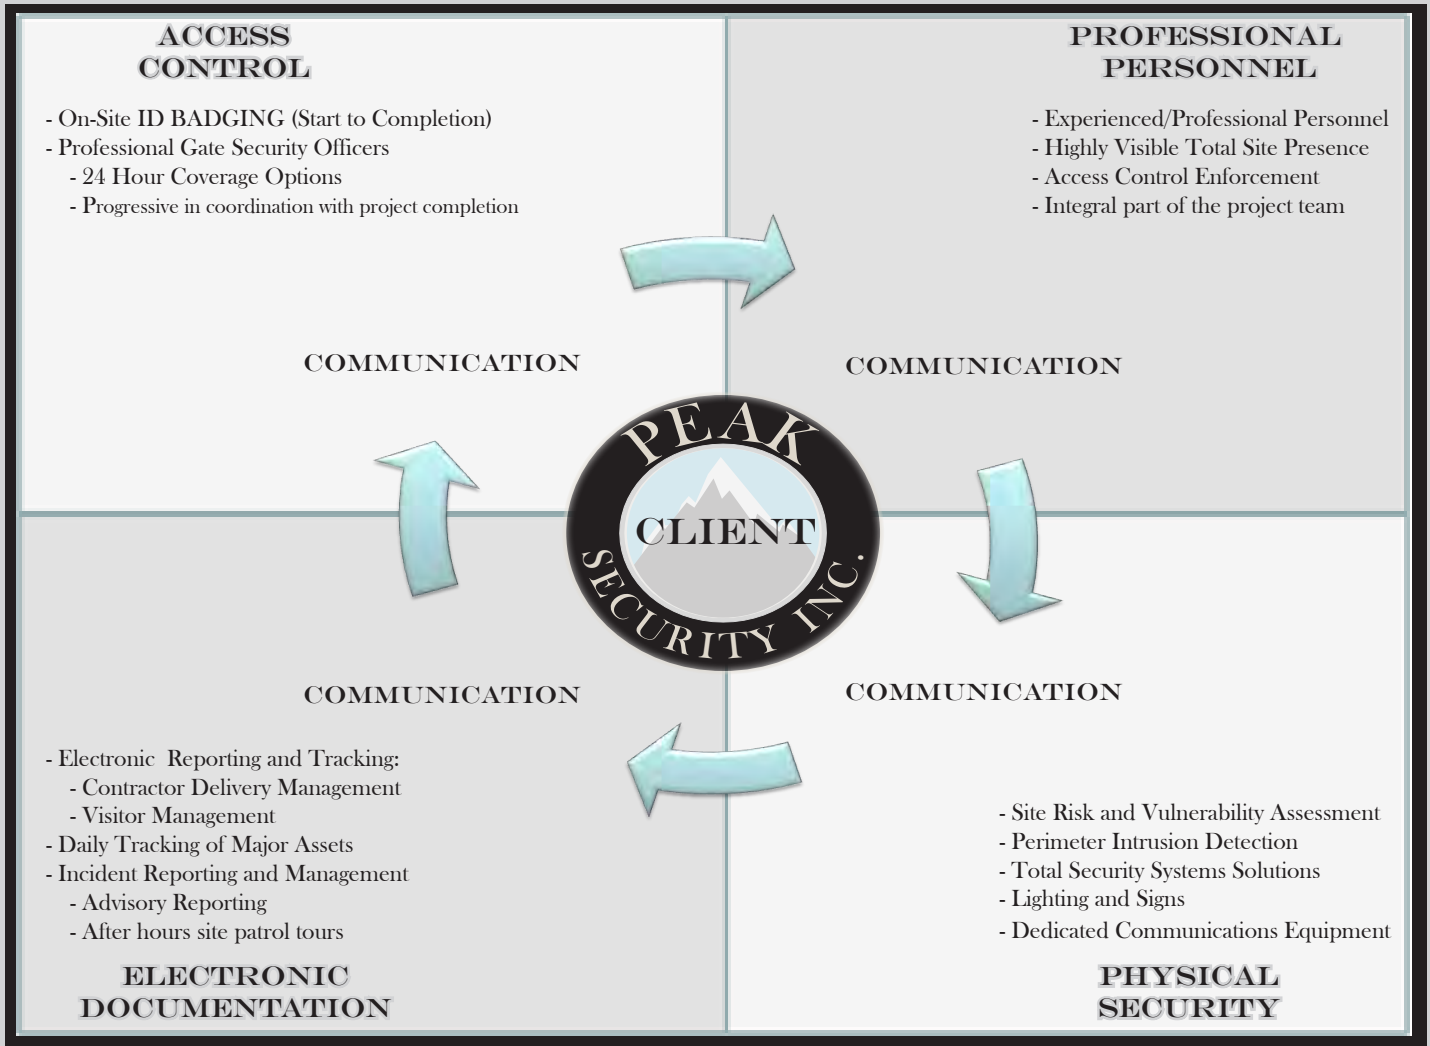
ACCESS CONTROL

- On-Site ID BADGING (Start to Completion)
- Professional Gate Security Officers
- 24 Hour Coverage Options
- Progressive in coordination with project completion

PROFESSIONAL PERSONNEL

- Experienced/Professional Personnel
- Highly Visible Total Site Presence
- Access Control Enforcement
- Integral part of the project team

COMMUNICATION

COMMUNICATION

PEAK

CLIENT

SECURITY INC.

COMMUNICATION

COMMUNICATION

- Electronic Reporting and Tracking:
- Contractor Delivery Management
- Visitor Management
- Daily Tracking of Major Assets
- Incident Reporting and Management
- Advisory Reporting
- After hours site patrol tours

ELECTRONIC DOCUMENTATION

- Site Risk and Vulnerability Assessment
- Perimeter Intrusion Detection
- Total Security Systems Solutions
- Lighting and Signs
- Dedicated Communications Equipment

PHYSICAL SECURITY